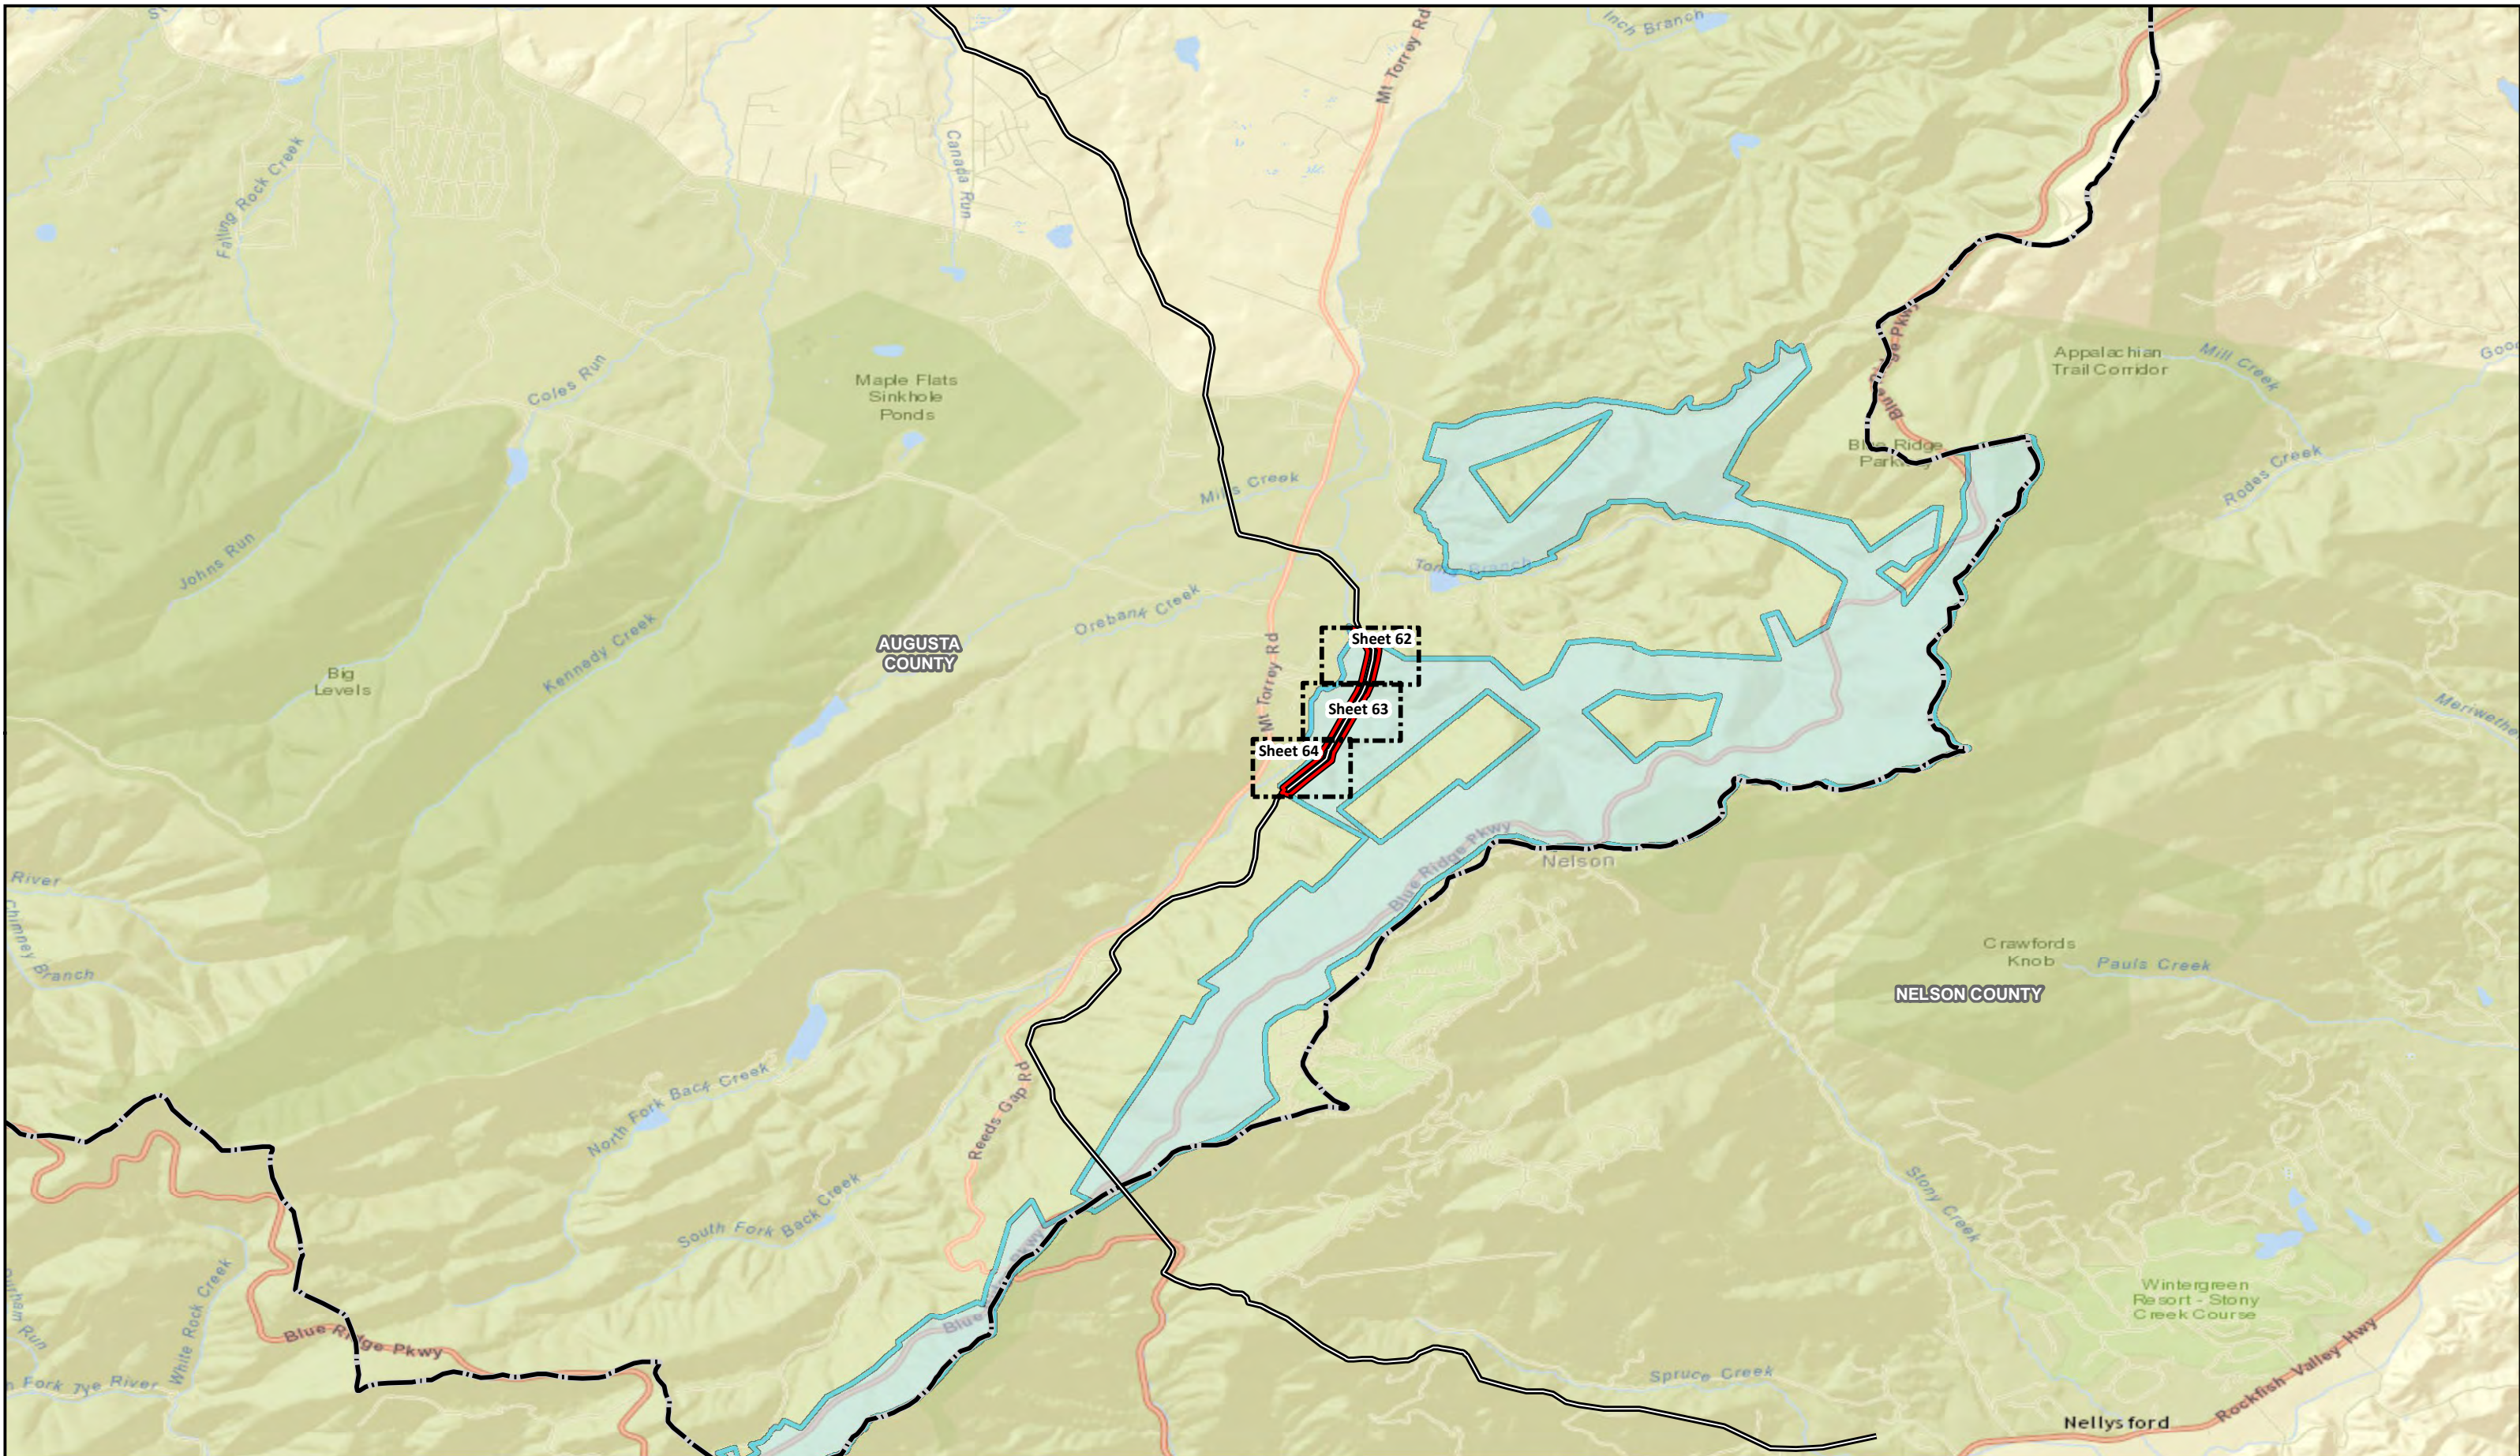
Inch Branch

Mt Torrey Rd

Canada Run

Falling Rock Creek

Coles Run

Maple Flats Sinkhole Ponds

Appalachian Trail Corridor

Mill Creek

Blue Ridge Parkway

Rodes Creek

Mills Creek

Johns Run

Tona Branch

Orebank Creek

Kennedy Creek

AUGUSTA COUNTY

Big Levels

Sheet 62

Sheet 63

Sheet 64

Mt Torrey Rd

Meriwether

Blue Ridge Pkwy

Nelson

River

Chimney Branch

Crawfords Knob

Pauls Creek

NELSON COUNTY

North Fork Back Creek

Reeds Gap Rd

Stony Creek

South Fork Back Creek

White Rock Creek

Blue Ridge Pkwy

Blue Ridge Pkwy

Wintergreen Resort - Stony Creek Course

Durham Run

Fork Tye River

Spruce Creek

Rockfish Valley Hwy

Nellysford